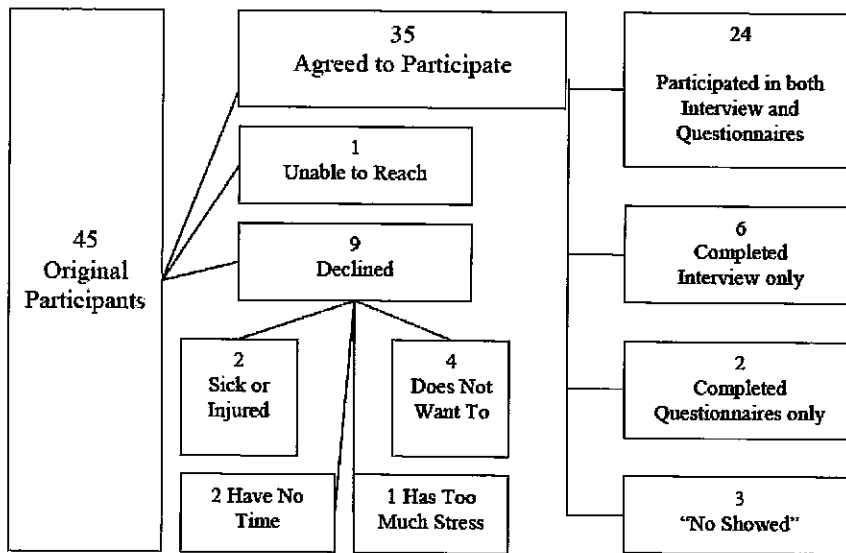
45
Original
Participants

35
Agreed to Participate

1
Unable to Reach

9
Declined

2
Sick or
Injured

4
Does Not
Want To

2 Have No
Time

1 Has Too
Much Stress

24
Participated in both
Interview and
Questionnaires

6
Completed
Interview only

2
Completed
Questionnaires only

3
"No Showed"